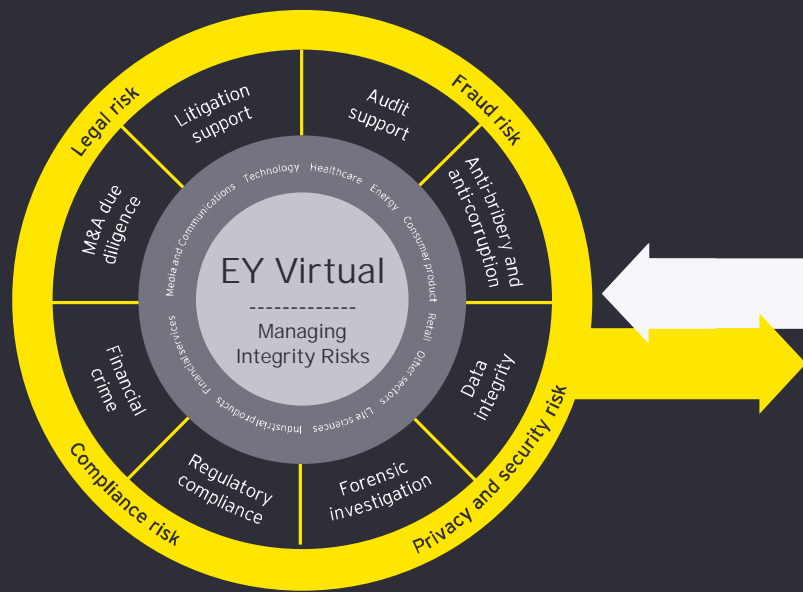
Legal risk

Fraud risk

Compliance risk

Privacy and security risk

Litigation support

Audit support

Anti-bribery and anti-corruption

Data integrity

Forensic investigation

Regulatory compliance

Financial crime

M&A due diligence

Media and Communications Technology Healthcare Energy Consumer product Retail Other sectors Life sciences Industrial products Financial services

EY Virtual

-------------

Managing Integrity Risks